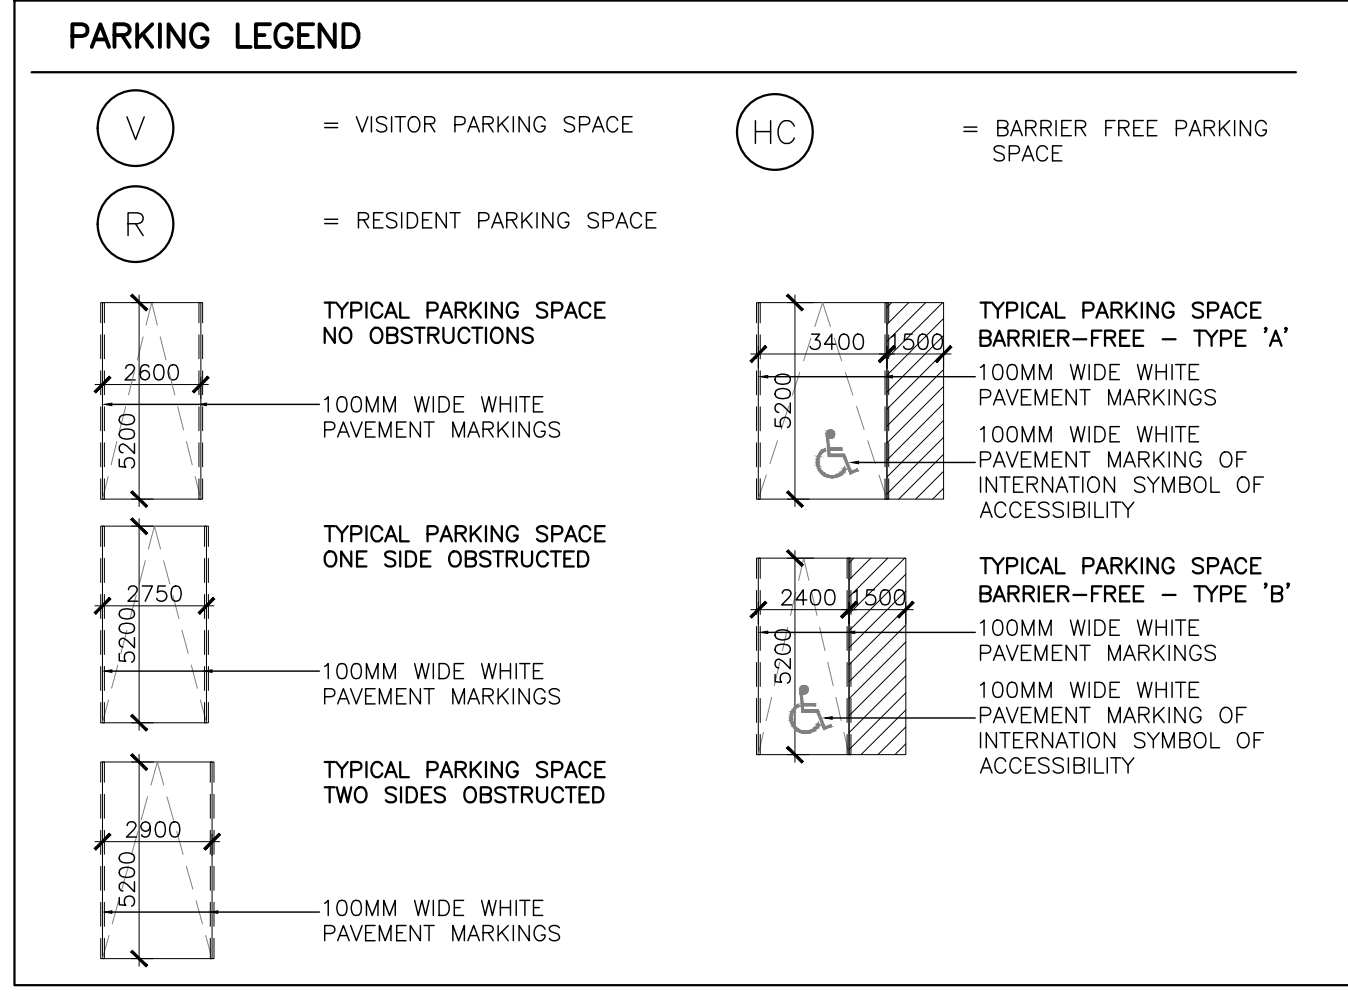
PARKING LEGEND

V

= VISITOR PARKING SPACE

HC

= BARRIER FREE PARKING SPACE

R

= RESIDENT PARKING SPACE

2600

5200

TYPICAL PARKING SPACE NO OBSTRUCTIONS

100MM WIDE WHITE PAVEMENT MARKINGS

2750

5200

TYPICAL PARKING SPACE ONE SIDE OBSTRUCTED

100MM WIDE WHITE PAVEMENT MARKINGS

2900

5200

TYPICAL PARKING SPACE TWO SIDES OBSTRUCTED

100MM WIDE WHITE PAVEMENT MARKINGS

3400

1500

5200

TYPICAL PARKING SPACE BARRIER–FREE – TYPE 'A'

100MM WIDE WHITE PAVEMENT MARKINGS

100MM WIDE WHITE PAVEMENT MARKING OF INTERNATION SYMBOL OF ACCESSIBILITY

2400

1500

5200

TYPICAL PARKING SPACE BARRIER–FREE – TYPE 'B'

100MM WIDE WHITE PAVEMENT MARKINGS

100MM WIDE WHITE PAVEMENT MARKING OF INTERNATION SYMBOL OF ACCESSIBILITY